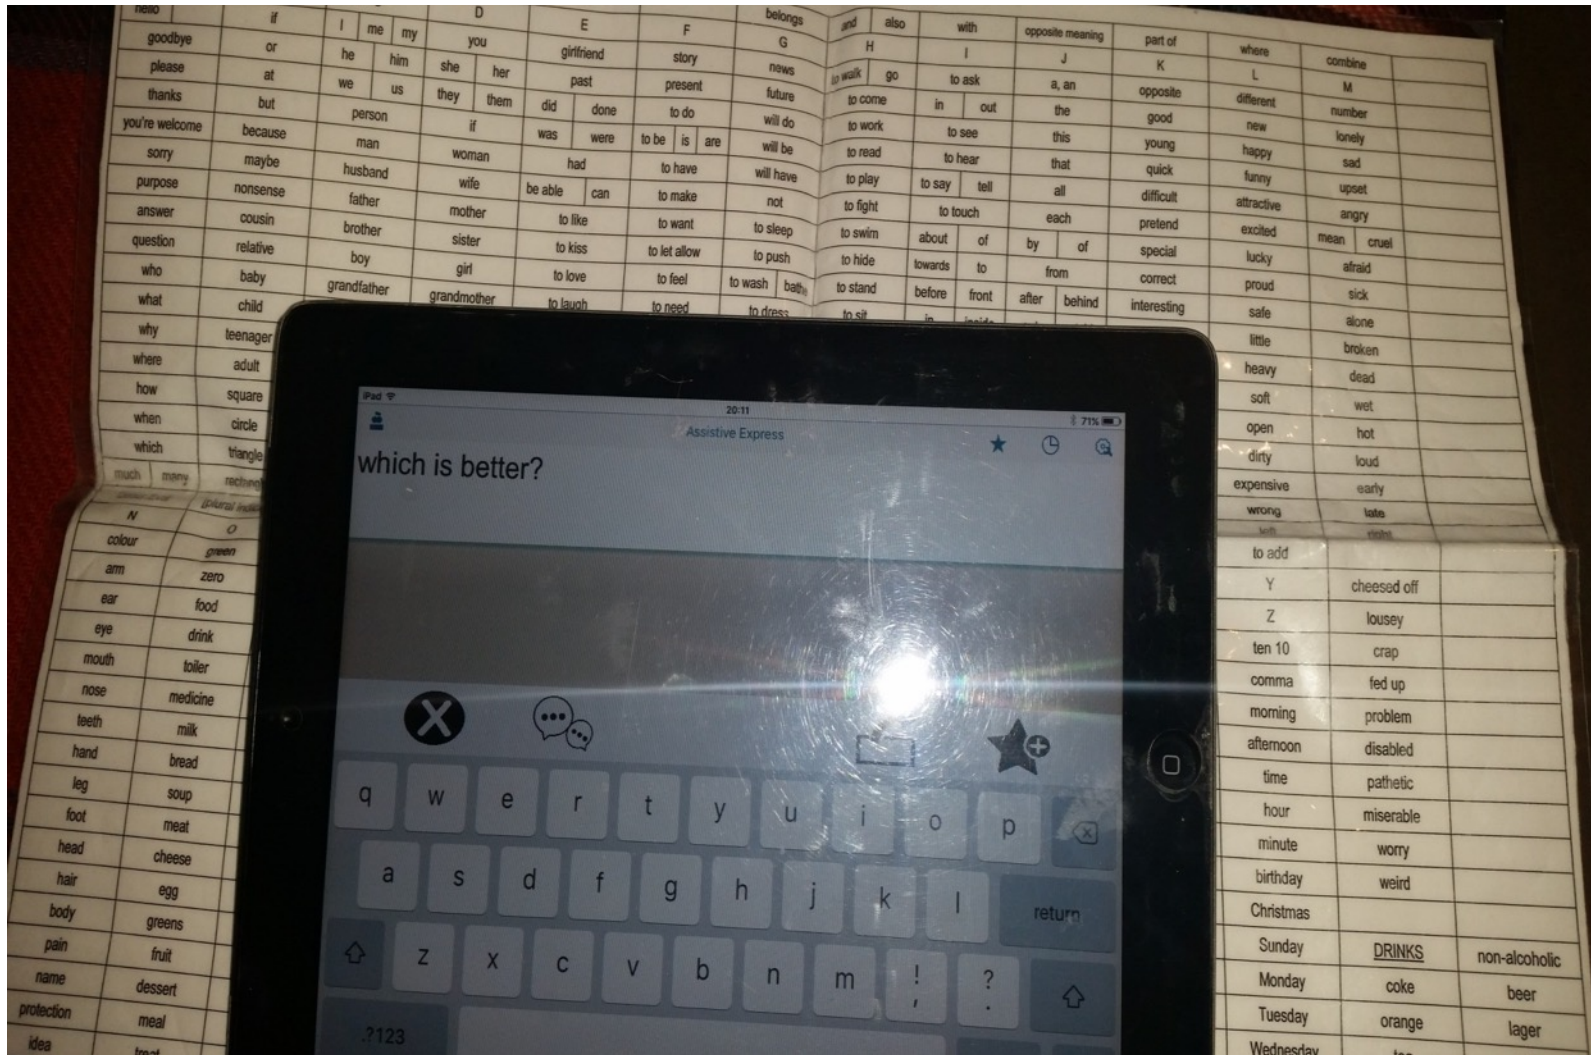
hello | if | I | me | my | D | E | F | belongs | and | also | with | opposite meaning | part of | where | combine

goodbye | or | he | him | you | girlfriend | story | G | H | I | J | K | L | M

please | at | we | us | she | her | past | present | news | to walk | go | to ask | a, an | opposite | different | number

thanks | but | they | them | did | done | to do | future | to come | in | out | the | good | new | lonely

you're welcome | because | person | if | was | were | to be | is | are | will do | to work | to see | this | young | happy | sad

sorry | maybe | man | woman | had | to have | will be | to read | to hear | that | quick | funny | upset

purpose | nonsense | husband | wife | be able | can | to make | will have | to play | to say | tell | all | difficult | attractive | angry

answer | cousin | father | mother | to like | to want | not | to fight | to touch | each | pretend | excited | mean | cruel

question | relative | brother | sister | to kiss | to let allow | to sleep | to swim | about | of | by | of | special | lucky | afraid

who | baby | boy | girl | to love | to feel | to push | to hide | towards | to | from | correct | proud | sick

what | child | grandfather | grandmother | to laugh | to need | to wash | bath | to stand | before | front | after | behind | interesting | safe | alone

why | teenager | to dress | to sit | in | inside | little | broken

where | adult | heavy | dead

how | square | soft | wet

when | circle | open | hot

which | triangle | dirty | loud

much | many | expensive | early

N | O | wrong | late

colour | green | to add

arm | zero | Y | cheesed off

ear | food | Z | lousey

eye | drink | ten 10 | crap

mouth | toilet | comma | fed up

nose | medicine | morning | problem

teeth | milk | afternoon | disabled

hand | bread | time | pathetic

leg | soup | hour | miserable

foot | meat | minute | worry

head | cheese | birthday | weird

hair | egg | Christmas

body | greens | Sunday | DRINKS | non-alcoholic

pain | fruit | Monday | coke | beer

name | dessert | Tuesday | orange | lager

protection | meal | Wednesday

idea

iPad 20:11 71%

Assistive Express

which is better?

q w e r t y u i o p
a s d f g h j k l return
z x c v b n m ! , ? .
.?123